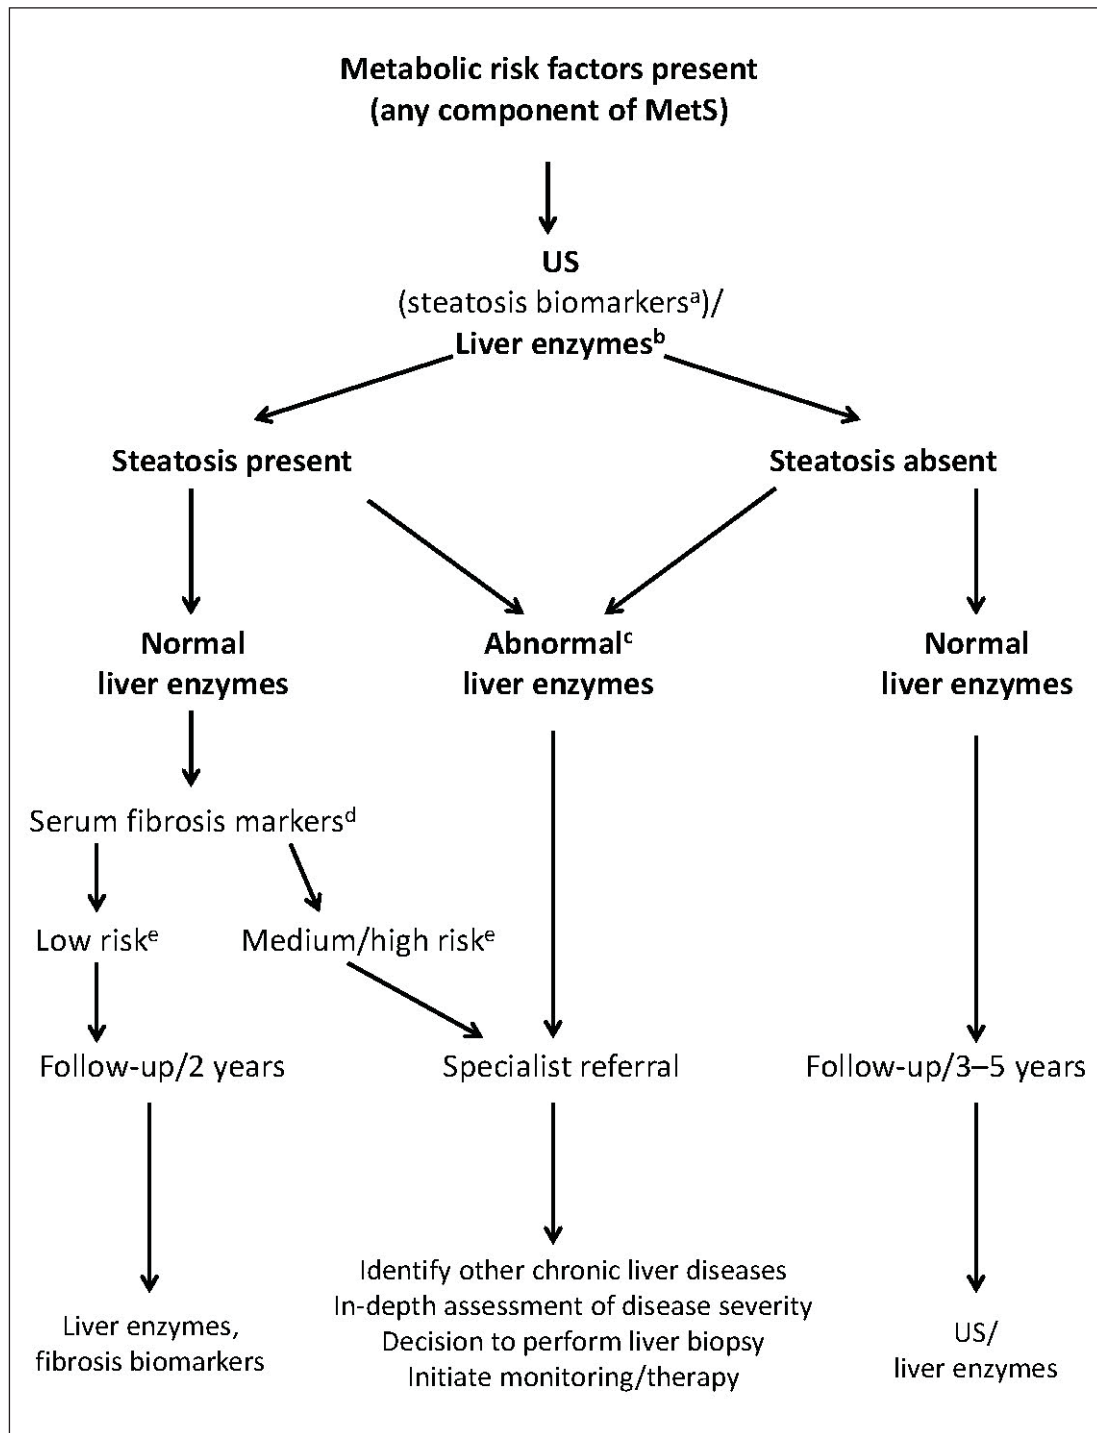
Metabolic risk factors present
(any component of MetS)

US
(steatosis biomarkers$^{a}$)/
Liver enzymes$^{b}$

Steatosis present

Steatosis absent

Normal
liver enzymes

Abnormal$^{c}$
liver enzymes

Normal
liver enzymes

Serum fibrosis markers$^{d}$

Low risk$^{e}$

Medium/high risk$^{e}$

Follow-up/2 years

Specialist referral

Follow-up/3–5 years

Liver enzymes,
fibrosis biomarkers

Identify other chronic liver diseases
In-depth assessment of disease severity
Decision to perform liver biopsy
Initiate monitoring/therapy

US/
liver enzymes